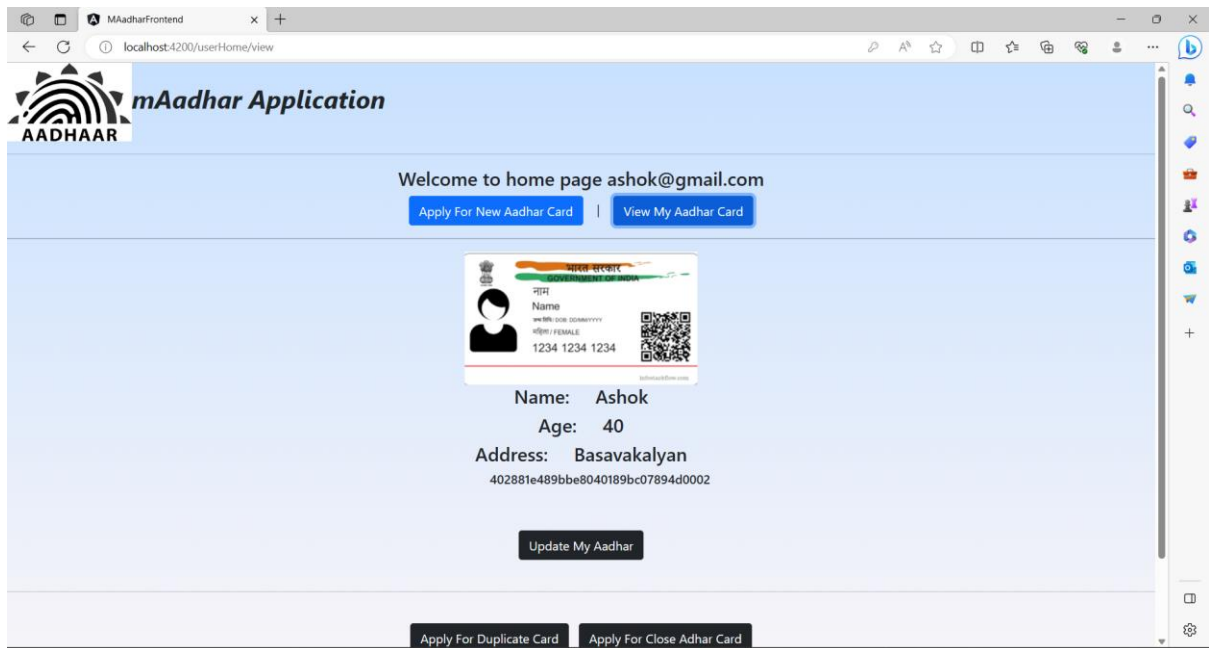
MAadharFrontend
localhost:4200/userHome/view

AADHAAR
mAadhar Application

Welcome to home page ashok@gmail.com
Apply For New Aadhar Card | View My Aadhar Card

भारत सरकार
GOVERNMENT OF INDIA
नाम
Name
जन्म तिथि / DOB: DD/MM/YYYY
महिला / FEMALE
1234 1234 1234

Name: Ashok
Age: 40
Address: Basavakalyan
402881e489bbe8040189bc07894d0002

Update My Aadhar

Apply For Duplicate Card
Apply For Close Adhar Card